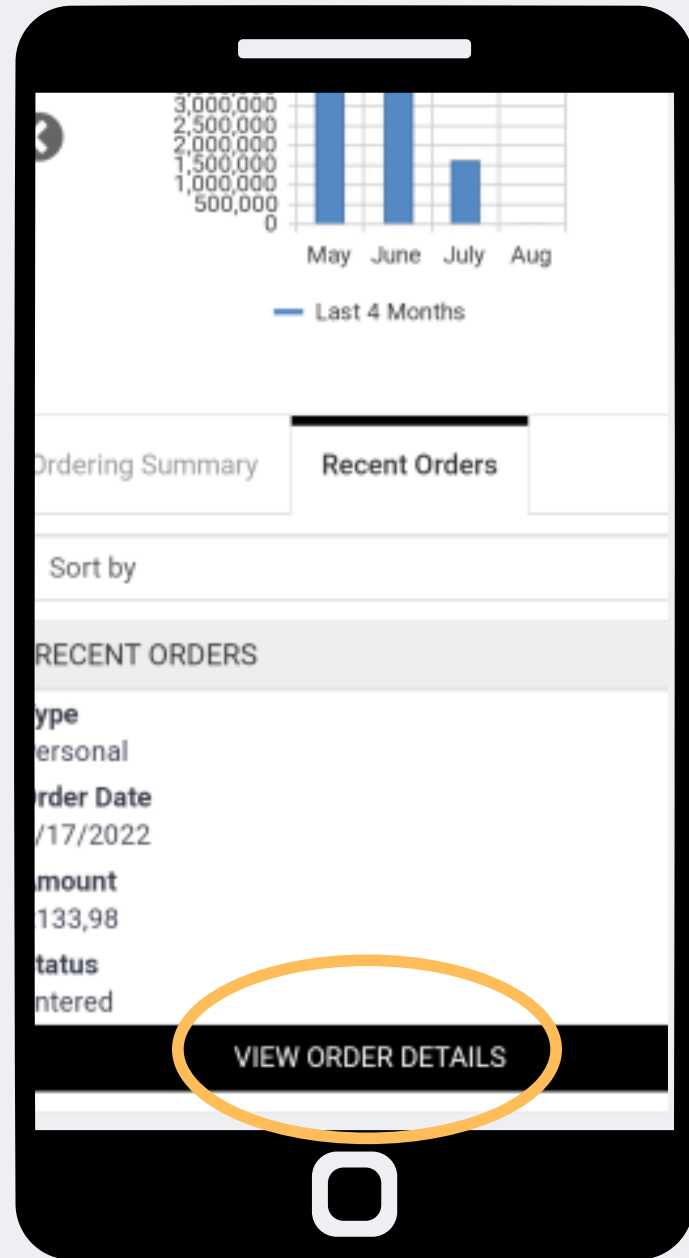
3,000,000
2,500,000
2,000,000
1,500,000
1,000,000
500,000
0

May June July Aug

Last 4 Months

Ordering Summary Recent Orders

Sort by

RECENT ORDERS

ype
ersonal

rder Date
/17/2022

mount
133,98

tatus
ntered

VIEW ORDER DETAILS